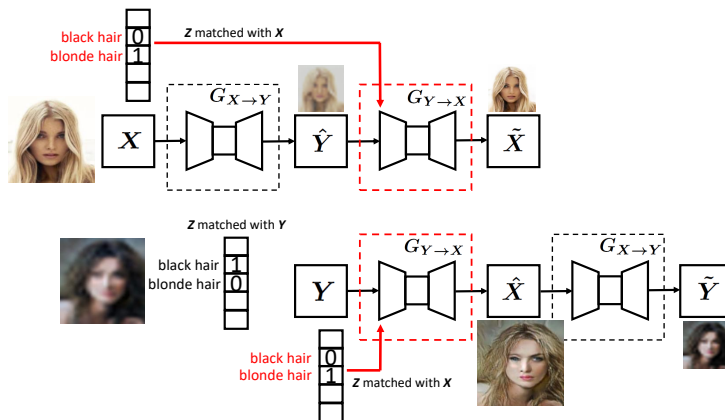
black hair 0
blonde hair 1

Z matched with X

$G_{X \to Y}$

$G_{Y \to X}$

$X$

$\hat{Y}$

$\tilde{X}$

Z matched with Y

black hair 1
blonde hair 0

$G_{Y \to X}$

$G_{X \to Y}$

$Y$

$\hat{X}$

$\tilde{Y}$

black hair 0
blonde hair 1

Z matched with X